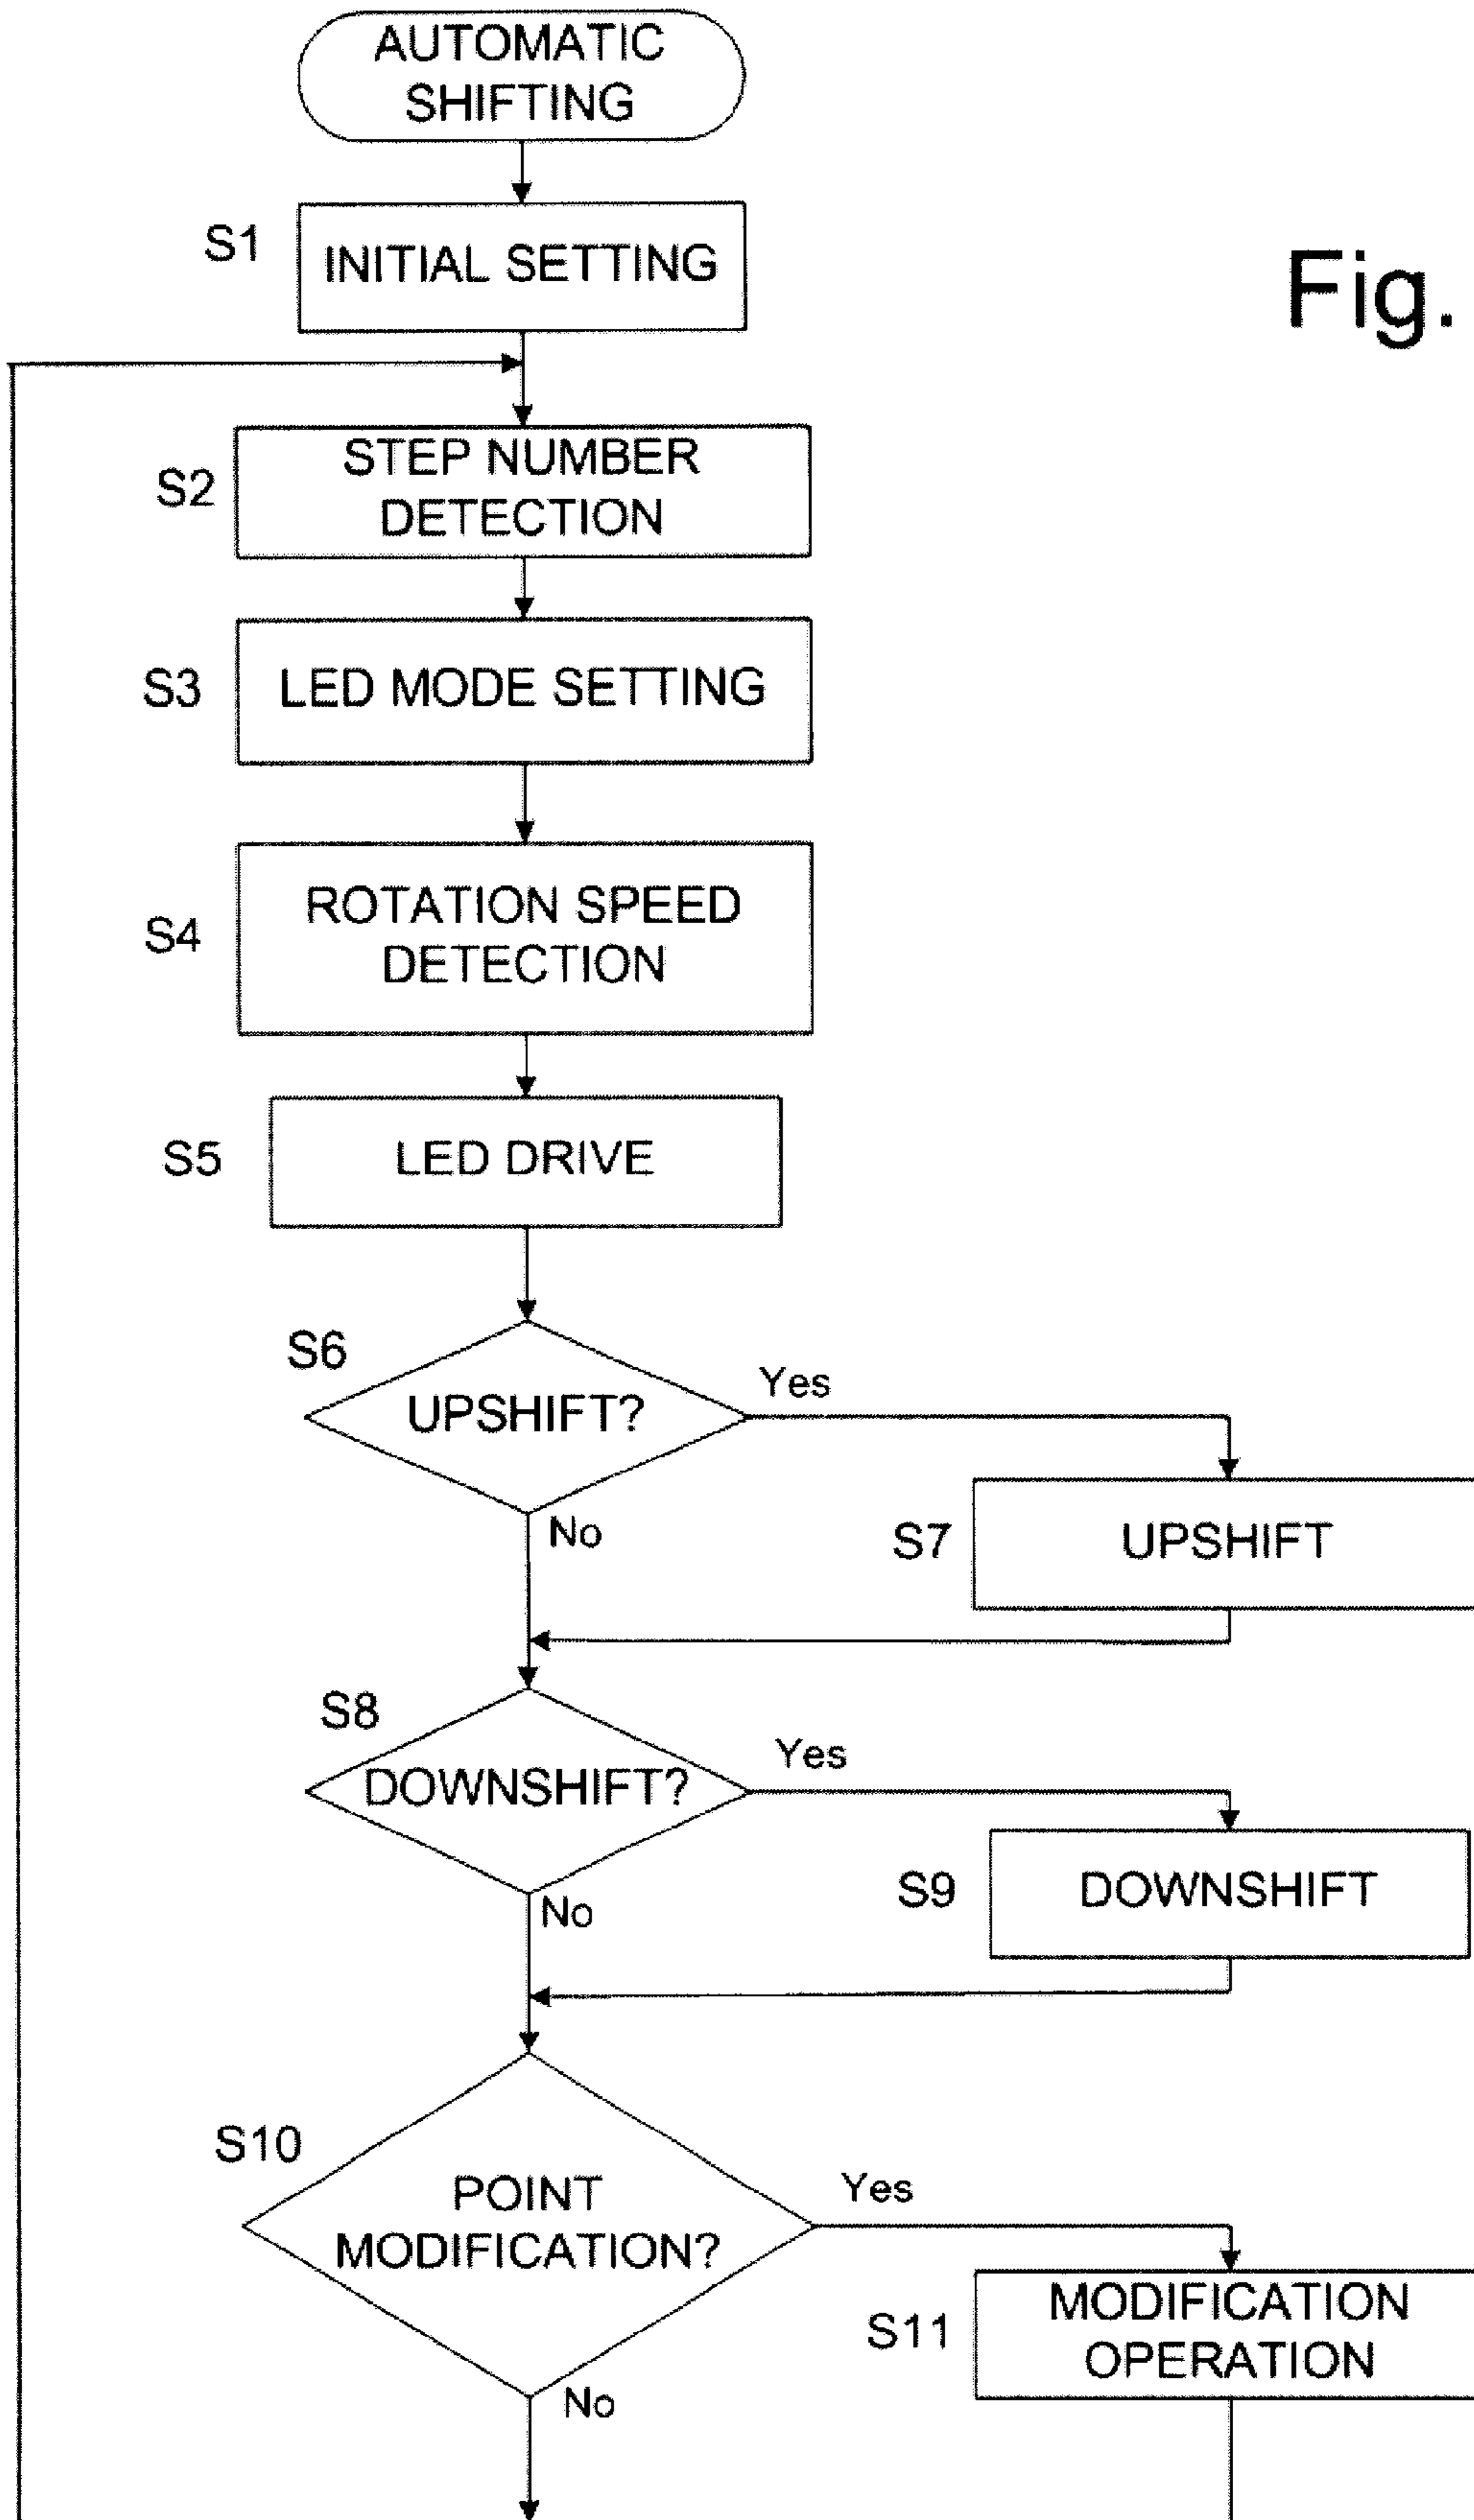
AUTOMATIC SHIFTING

S1
INITIAL SETTING

Fig.

S2
STEP NUMBER DETECTION

S3
LED MODE SETTING

S4
ROTATION SPEED DETECTION

S5
LED DRIVE

S6
UPSHIFT?
Yes
No

S7
UPSHIFT

S8
DOWNSHIFT?
Yes
No

S9
DOWNSHIFT

S10
POINT MODIFICATION?
Yes
No

S11
MODIFICATION OPERATION